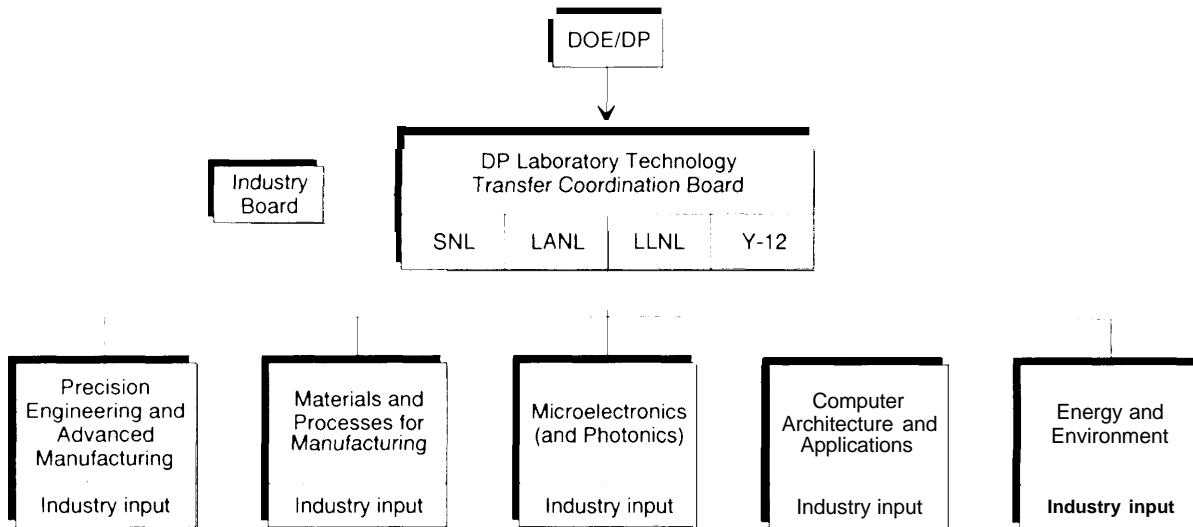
DOE/DP

DP Laboratory Technology Transfer Coordination Board

Industry Board

| SNL | LANL | LLNL | Y-12 |
|---|---|---|---|

Precision Engineering and Advanced Manufacturing
Industry input

Materials and Processes for Manufacturing
Industry input

Microelectronics (and Photonics)
Industry input

Computer Architecture and Applications
Industry input

Energy and Environment
Industry input